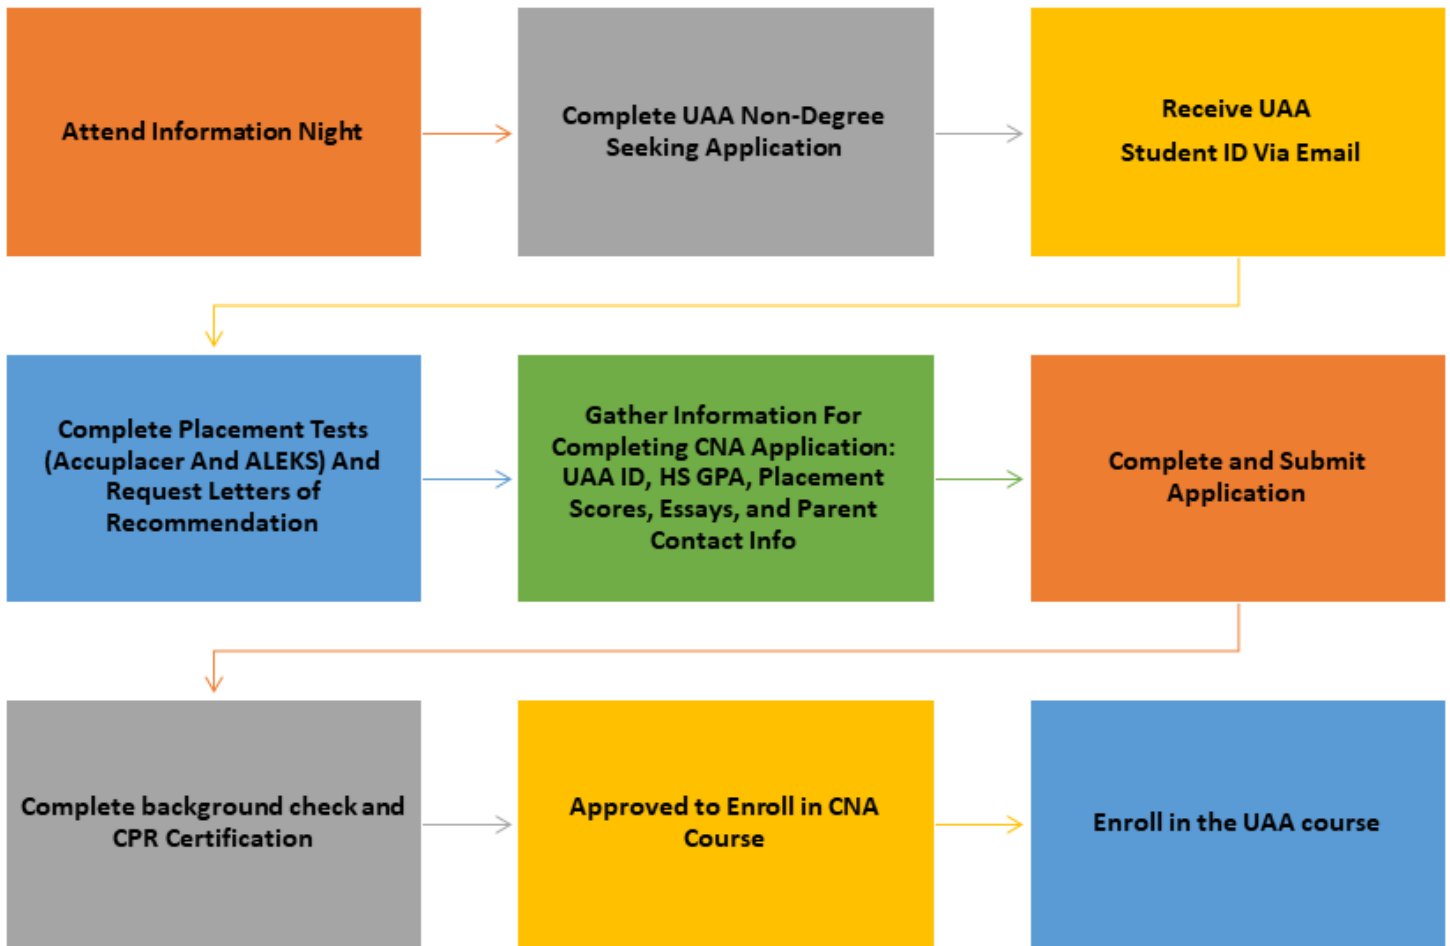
Attend Information Night

Complete UAA Non-Degree Seeking Application

Receive UAA Student ID Via Email

Complete Placement Tests (Accuplacer And ALEKS) And Request Letters of Recommendation

Gather Information For Completing CNA Application: UAA ID, HS GPA, Placement Scores, Essays, and Parent Contact Info

Complete and Submit Application

Complete background check and CPR Certification

Approved to Enroll in CNA Course

Enroll in the UAA course